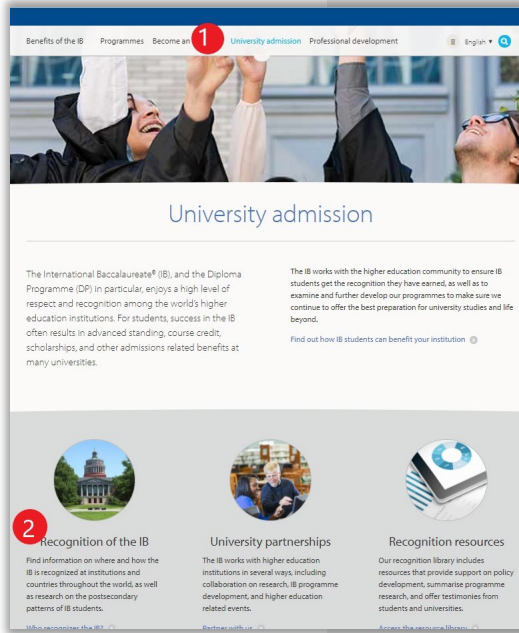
Benefits of the IB Programmes Become an 1 University admission Professional development English ▾

University admission

The International Baccalaureate® (IB), and the Diploma Programme (DP) in particular, enjoys a high level of respect and recognition among the world's higher education institutions. For students, success in the IB often results in advanced standing, course credit, scholarships, and other admissions related benefits at many universities.

The IB works with the higher education community to ensure IB students get the recognition they have earned, as well as to examine and further develop our programmes to make sure we continue to offer the best preparation for university studies and life beyond.

Find out how IB students can benefit your institution

2 Recognition of the IB

Find information on where and how the IB is recognized at institutions and countries throughout the world, as well as research on the postsecondary patterns of IB students.

Who recognizes the IB?

University partnerships

The IB works with higher education institutions in several ways, including collaboration on research, IB programme development, and higher education related events.

Partner with us

Recognition resources

Our recognition library includes resources that provide support on policy development, summarise programme research, and offer testimonies from students and universities.

Access the resource library